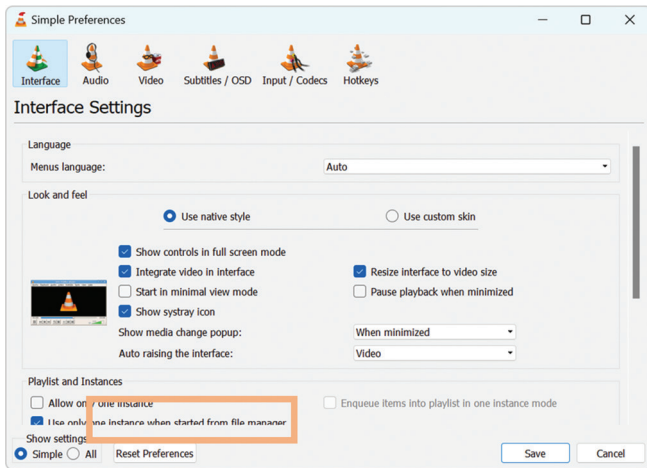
Simple Preferences

Interface Audio Video Subtitles / OSD Input / Codecs Hotkeys

Interface Settings

Language

Menus language: Auto

Look and feel

Use native style Use custom skin

Show controls in full screen mode

Integrate video in interface Resize interface to video size

Start in minimal view mode Pause playback when minimized

Show systray icon

Show media change popup: When minimized

Auto raising the interface: Video

Playlist and Instances

Allow only one instance Enqueue items into playlist in one instance mode

Use only one instance when started from file manager

Show settings

Simple All Reset Preferences Save Cancel